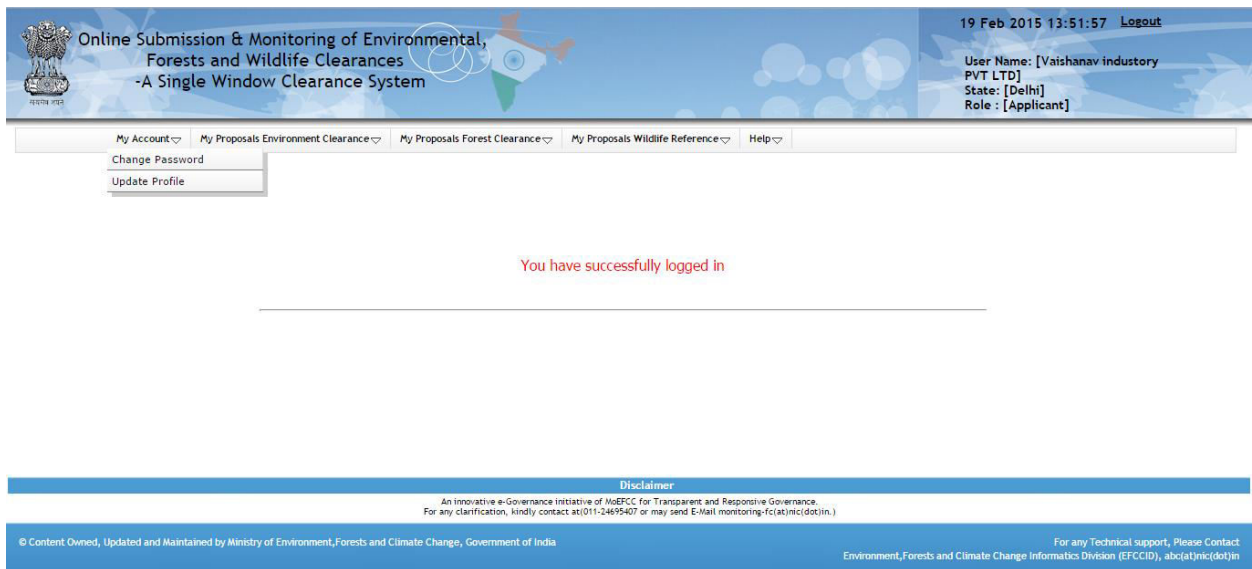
सत्यमेव जयते

Online Submission & Monitoring of Environmental, Forests and Wildlife Clearances -A Single Window Clearance System

19 Feb 2015 13:51:57 Logout

User Name: [Vaishanav industory PVT LTD]
State: [Delhi]
Role : [Applicant]

My Account
My Proposals Environment Clearance
My Proposals Forest Clearance
My Proposals Wildlife Reference
Help

Change Password
Update Profile

You have successfully logged in

Disclaimer

An innovative e-Governance initiative of MoEFCC for Transparent and Responsive Governance.
For any clarification, kindly contact at(011-24695407 or may send E-Mail monitoring-fc(at)nic(dot)in.)

© Content Owned, Updated and Maintained by Ministry of Environment,Forests and Climate Change, Government of India

For any Technical support, Please Contact
Environment,Forests and Climate Change Informatics Division (EFCCID), abc(at)nic(dot)in